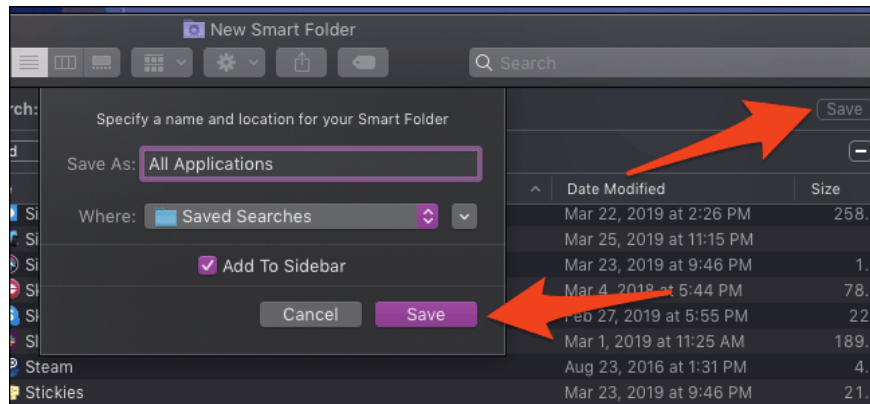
New Smart Folder

Search

rch:

Save

d

Specify a name and location for your Smart Folder

Save As: All Applications

Where: Saved Searches

Add To Sidebar

Cancel

Save

| | Date Modified | Size |
|---|---|---|
| Si | Mar 22, 2019 at 2:26 PM | 258. |
| Si | Mar 25, 2019 at 11:15 PM | |
| Si | Mar 23, 2019 at 9:46 PM | 1. |
| Sl | Mar 4, 2018 at 5:44 PM | 78. |
| Sl | Feb 27, 2019 at 5:55 PM | 22 |
| Sl | Mar 1, 2019 at 11:25 AM | 189. |
| Steam | Aug 23, 2016 at 1:31 PM | 4. |
| Stickies | Mar 23, 2019 at 9:46 PM | 21. |